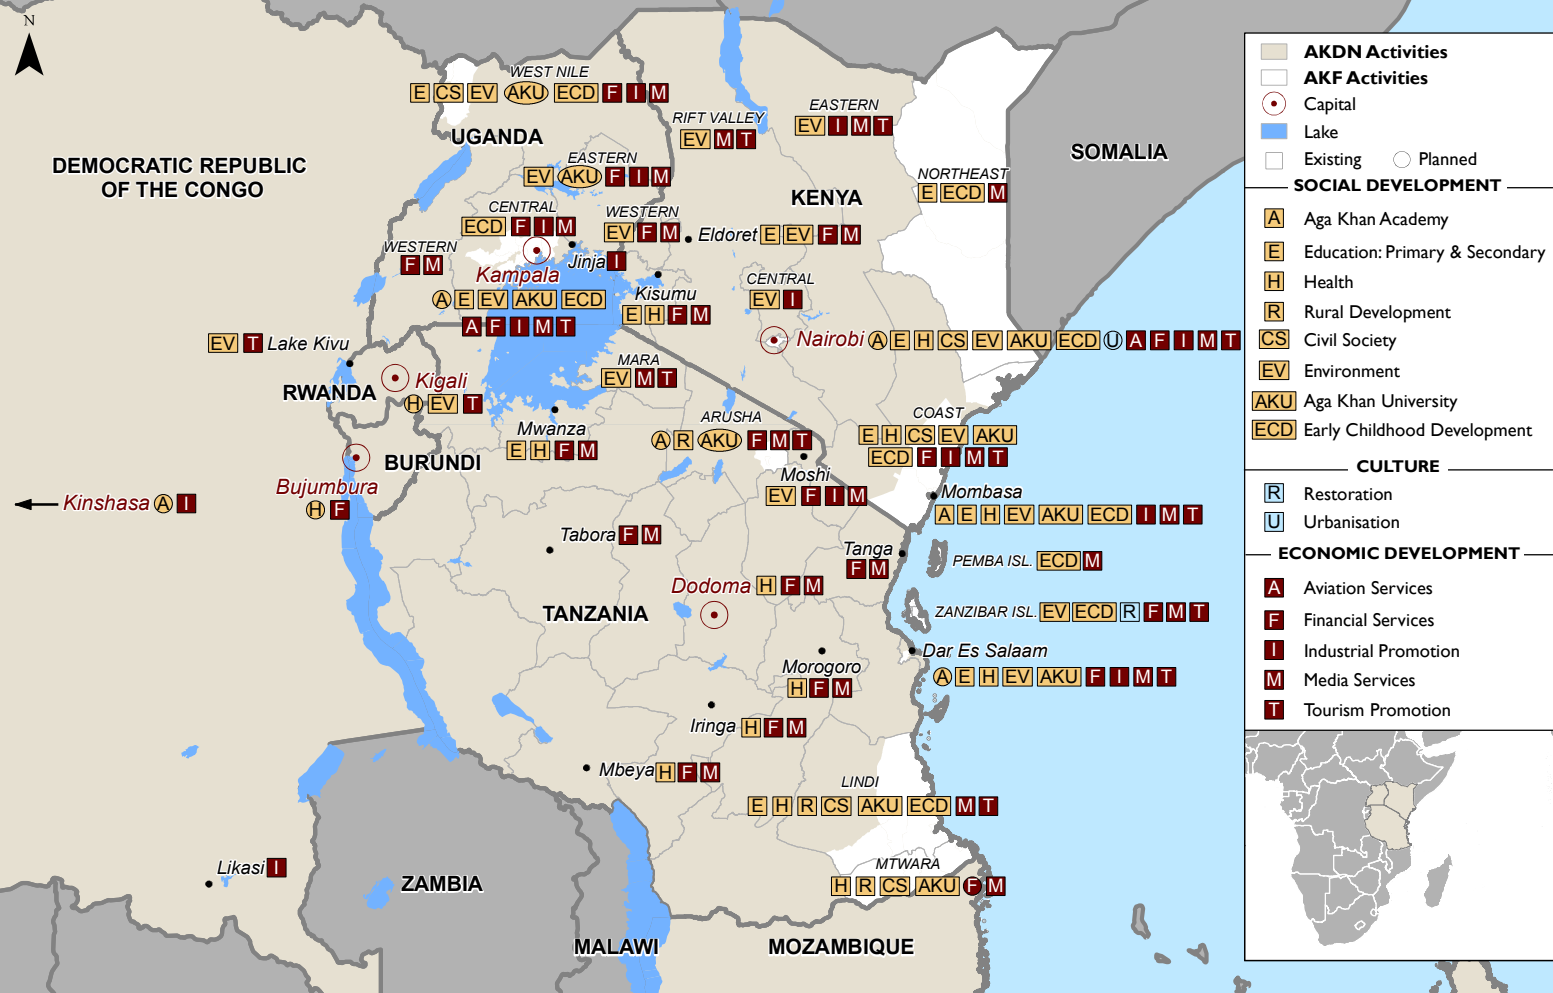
N

AKDN Activities
AKF Activities
Capital
Lake
Existing Planned

SOCIAL DEVELOPMENT
A Aga Khan Academy
E Education: Primary & Secondary
H Health
R Rural Development
CS Civil Society
EV Environment
AKU Aga Khan University
ECD Early Childhood Development

CULTURE
R Restoration
U Urbanisation

ECONOMIC DEVELOPMENT
A Aviation Services
F Financial Services
I Industrial Promotion
M Media Services
T Tourism Promotion

WEST NILE
E CS EV AKU ECD F I M

UGANDA

DEMOCRATIC REPUBLIC OF THE CONGO

RIFT VALLEY
EV M T

EASTERN
EV I M T

SOMALIA

EASTERN
EV AKU F I M

KENYA

NORTHEAST
E ECD M

CENTRAL
ECD F I M

WESTERN
EV F M

Eldoret E EV F M

WESTERN
F M

Kampala

Jinja I

A E EV AKU ECD
A F I M T

Kisumu
E H F M

CENTRAL
EV I

Nairobi A E H CS EV AKU ECD U A F I M T

EV T Lake Kivu

MARA
EV M T

RWANDA

Kigali
H EV T

Mwanza
E H F M

ARUSHA
A R AKU F M T

COAST
E H CS EV AKU
ECD F I M T

BURUNDI

Bujumbura
H F

Kinshasa A I

Moshi
EV F I M

Mombasa
A E H EV AKU ECD I M T

Tabora F M

Tanga
F M

PEMBA ISL. ECD M

Dodoma H F M

TANZANIA

ZANZIBAR ISL. EV ECD R F M T

Dar Es Salaam
A E H EV AKU F I M T

Morogoro
H F M

Iringa H F M

Mbeya H F M

LINDI
E H R CS AKU ECD M T

MTWARA
H R CS AKU F M

Likasi I

ZAMBIA

MALAWI

MOZAMBIQUE